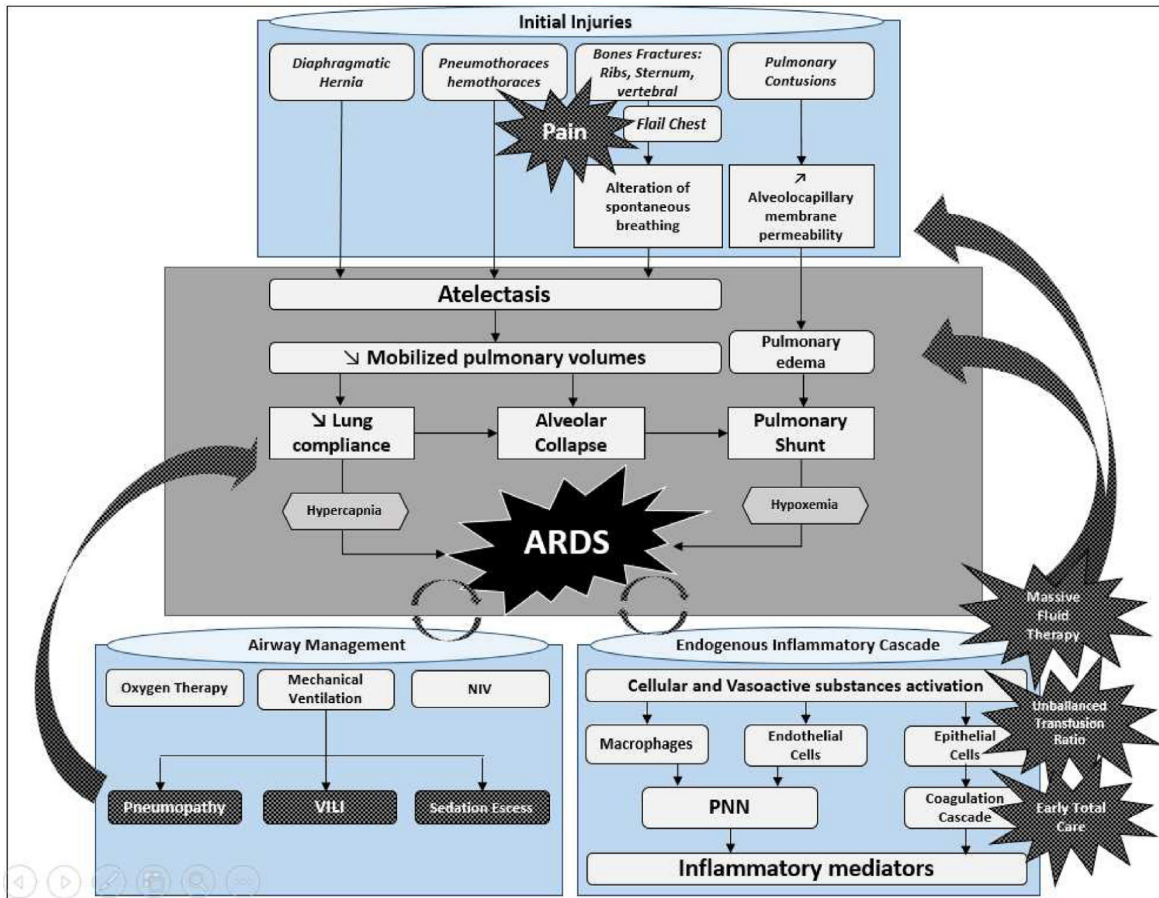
Initial Injuries

Diaphragmatic Hernia

Pneumothoraces hemothoraces

Bones Fractures: Ribs, Sternum, vertebral

Pulmonary Contusions

Pain

Flail Chest

Alteration of spontaneous breathing

↗ Alveolocapillary membrane permeability

Atelectasis

↘ Mobilized pulmonary volumes

Pulmonary edema

↘ Lung compliance

Alveolar Collapse

Pulmonary Shunt

Hypercapnia

Hypoxemia

ARDS

Massive Fluid Therapy

Airway Management

Oxygen Therapy

Mechanical Ventilation

NIV

Pneumopathy

VILI

Sedation Excess

Endogenous Inflammatory Cascade

Cellular and Vasoactive substances activation

Unballanced Transfusion Ratio

Macrophages

Endothelial Cells

Epithelial Cells

PNN

Coagulation Cascade

Early Total Care

Inflammatory mediators